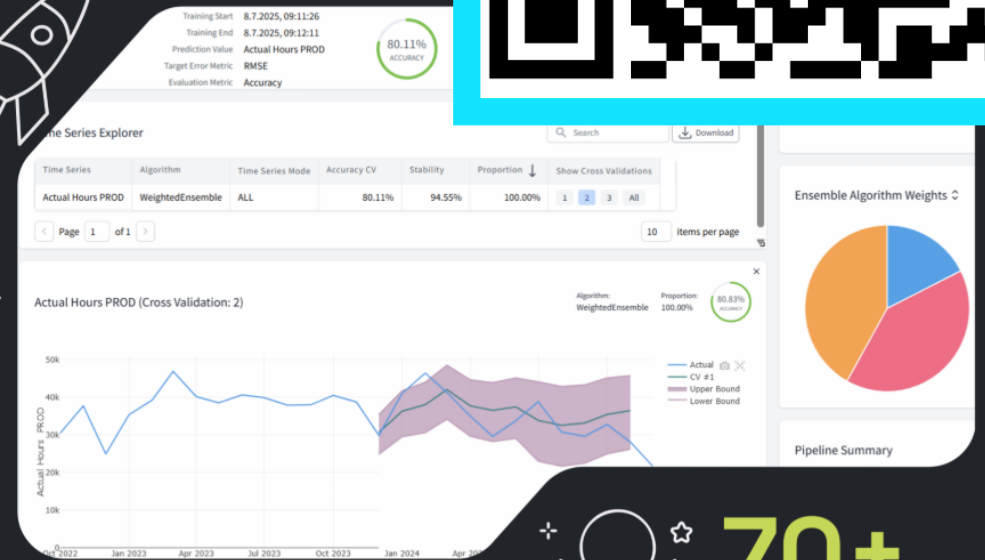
Training Start 8.7.2025, 09:11:26
Training End 8.7.2025, 09:12:11
Prediction Value Actual Hours PROD
Target Error Metric RMSE
Evaluation Metric Accuracy

80.11%
ACCURACY

Time Series Explorer

Search

Download

| Time Series | Algorithm | Time Series Mode | Accuracy CV | Stability | Proportion | Show Cross Validations |
|---|---|---|---|---|---|---|
| Actual Hours PROD | WeightedEnsemble | ALL | 80.11% | 94.55% | 100.00% | 1 2 3 All |

Page 1 of 1

10 items per page

Actual Hours PROD (Cross Validation: 2)

Algorithm: WeightedEnsemble
Proportion: 100.00%
80.83%
ACCURACY

50k
40k
30k
20k
10k
Actual Hours PROD
Oct 2022
Jan 2023
Apr 2023
Jul 2023
Oct 2023
Jan 2024
Apr 20

Actual
CV #1
Upper Bound
Lower Bound

Ensemble Algorithm Weights

Pipeline Summary

70+